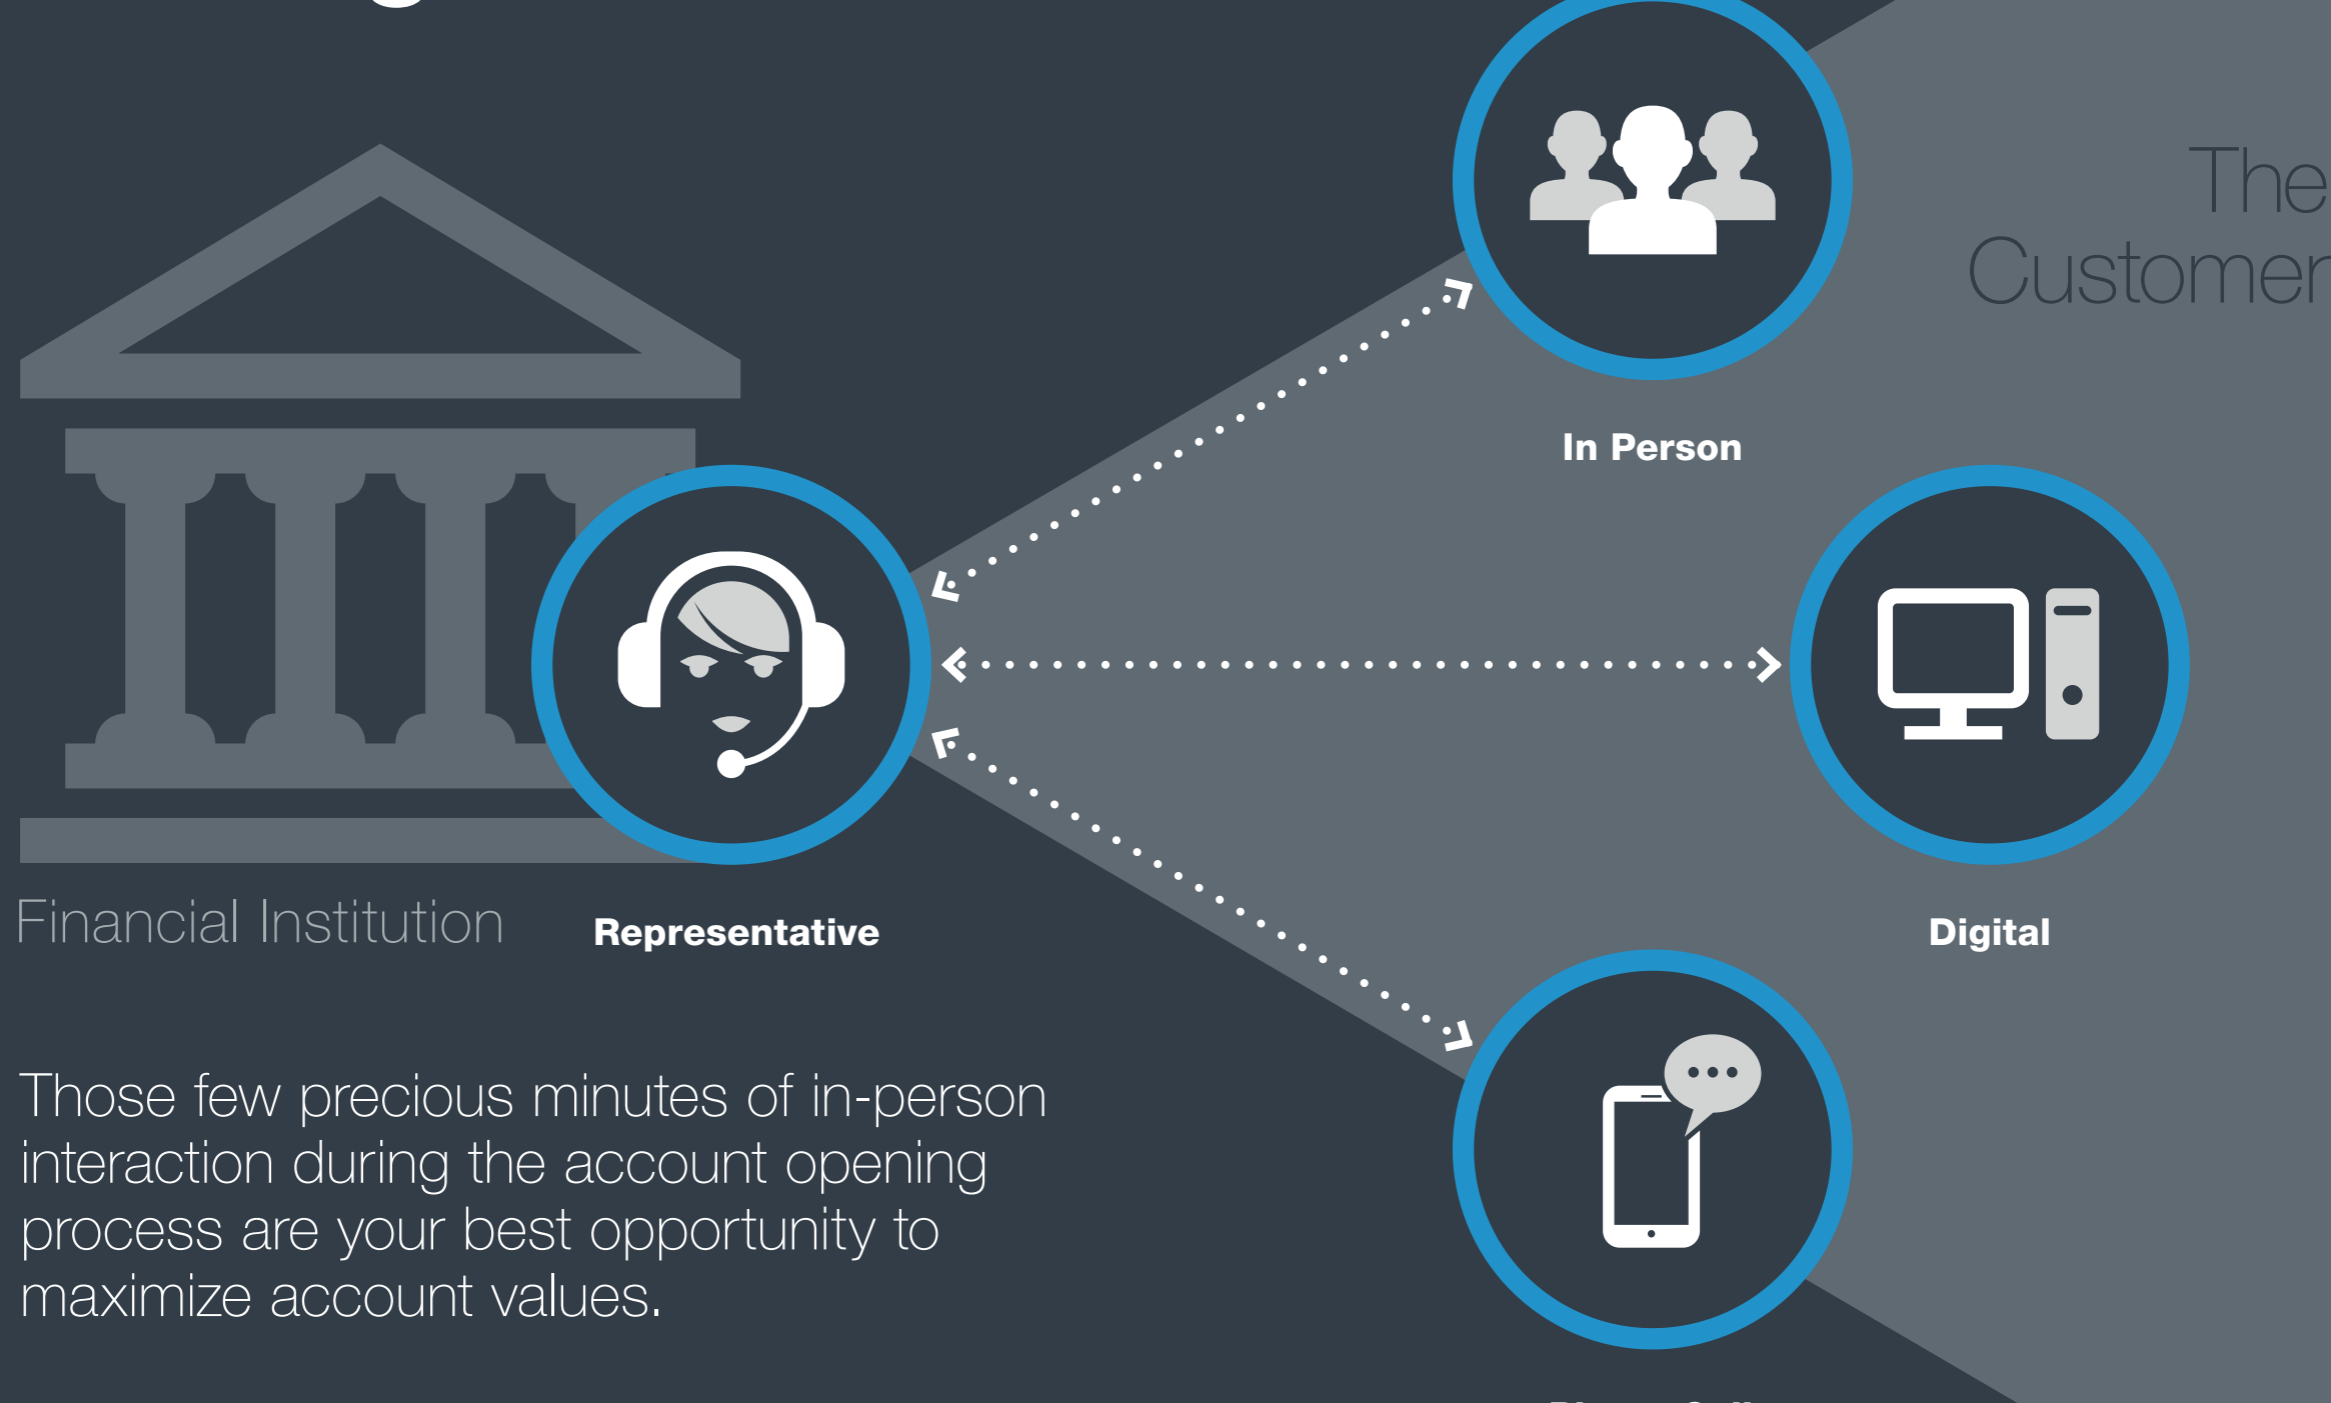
The Customer

In Person

Digital

Financial Institution

Representative

Those few precious minutes of in-person interaction during the account opening process are your best opportunity to maximize account values.

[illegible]